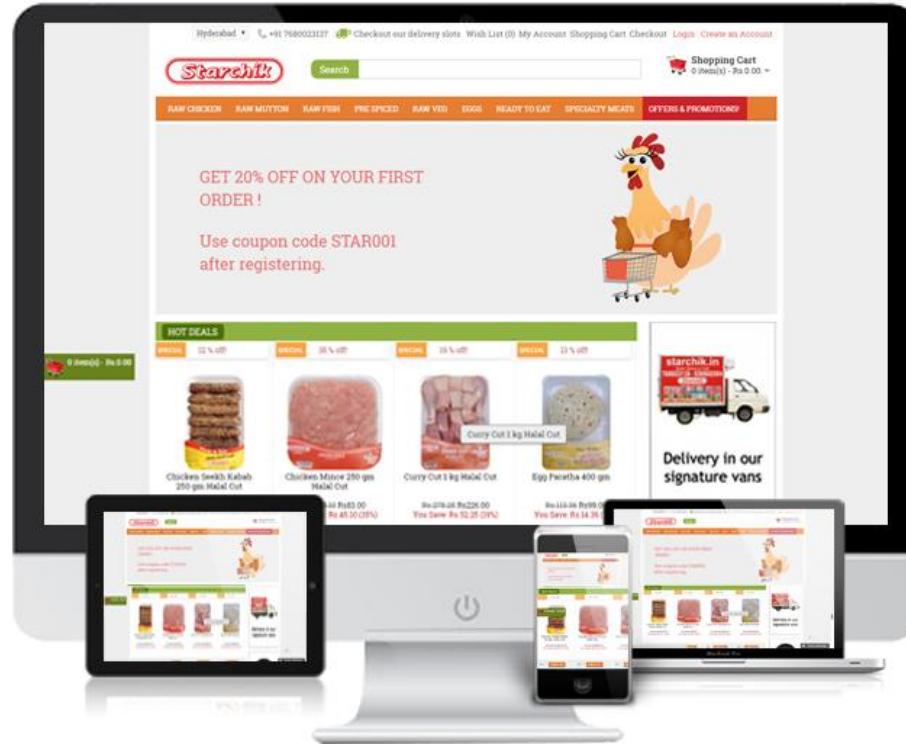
Hyderabad ▾ +91 7680023137 Checkout our delivery slots Wish List (0) My Account Shopping Cart Checkout Login Create an Account

Starchik

Search

Shopping Cart
0 item(s) - Rs 0.00

RAW CHICKEN RAW MUTTON RAW FISH PRE SPICED RAW VEG EGGS READY TO EAT SPECIALTY MEATS OFFERS & PROMOTIONS!

GET 20% OFF ON YOUR FIRST ORDER !

Use coupon code STAR001 after registering.

HOT DEALS

0 item(s) - Rs 0.00

SPECIAL 32 % off
SPECIAL 38 % off
SPECIAL 19 % off
SPECIAL 13 % off

Chicken Seekh Kabab 250 gm Halal Cut
Chicken Mince 250 gm Halal Cut
Curry Cut 1 kg Halal Cut
Egg Paratha 400 gm

Curry Cut 1 kg Halal Cut

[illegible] Rs83.00
Rs 45.00 (35%)
Rs.278.25 Rs226.00
You Save: Rs 52.25 (19%)
Rs.113.36 Rs99.00
You Save: Rs 14.36 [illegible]

starchik.in

Delivery in our signature vans